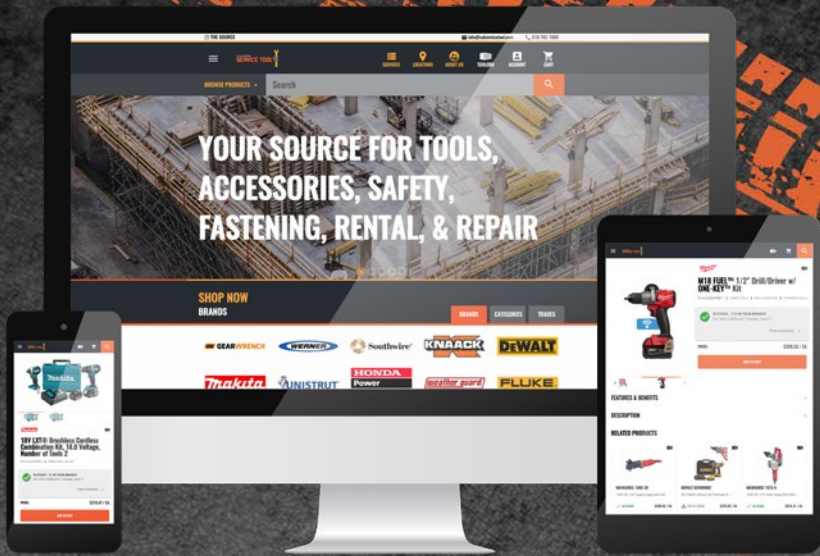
THE SOURCE

SERVICE TOOL

SERVICES LOCATIONS ABOUT US TOOLBOX ACCOUNT CART

BROWSE PRODUCTS

Search

YOUR SOURCE FOR TOOLS, ACCESSORIES, SAFETY, FASTENING, RENTAL, & REPAIR

SHOP NOW
BRANDS

BRANDS CATEGORIES TRADES

GEARWRENCH WERNER Southwire KNAACK DEWALT

makita UNISTRUT HONDA Power weather guard FLUKE

makita

18V LXT® Brushless Cordless Combination Kit, 18.0 Voltage, Number of Tools 2

ADD TO CART

Milwaukee

M18 FUEL™ 1/2" Drill/Driver w/ ONE-KEY™ Kit

ADD TO CART

FEATURES & BENEFITS

DESCRIPTION

RELATED PRODUCTS